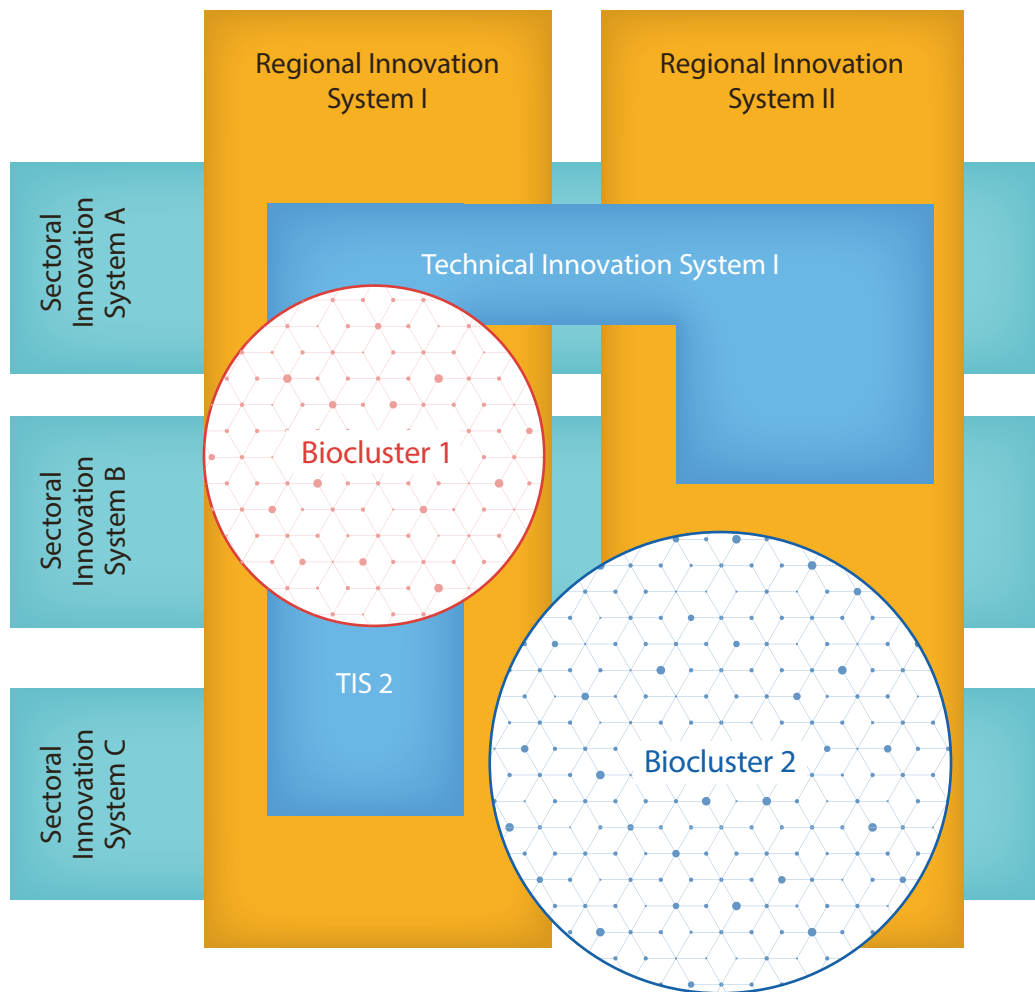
Regional Innovation System I

Regional Innovation System II

Sectoral Innovation System A

Technical Innovation System I

Sectoral Innovation System B

Biocluster 1

TIS 2

Sectoral Innovation System C

Biocluster 2